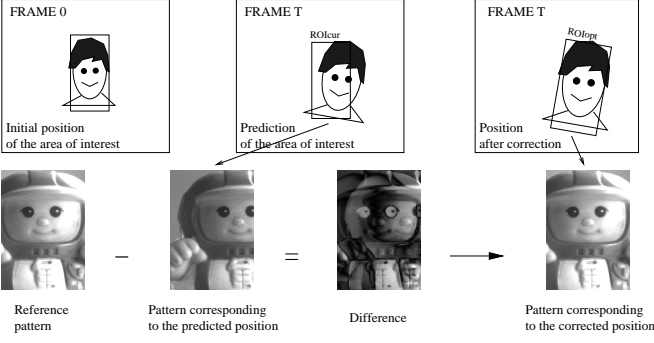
FRAME 0

Initial position of the area of interest

FRAME T

ROIcur

Prediction of the area of interest

FRAME T

ROIopt

Position after correction

–

=

Reference pattern

Pattern corresponding to the predicted position

Difference

Pattern corresponding to the corrected position